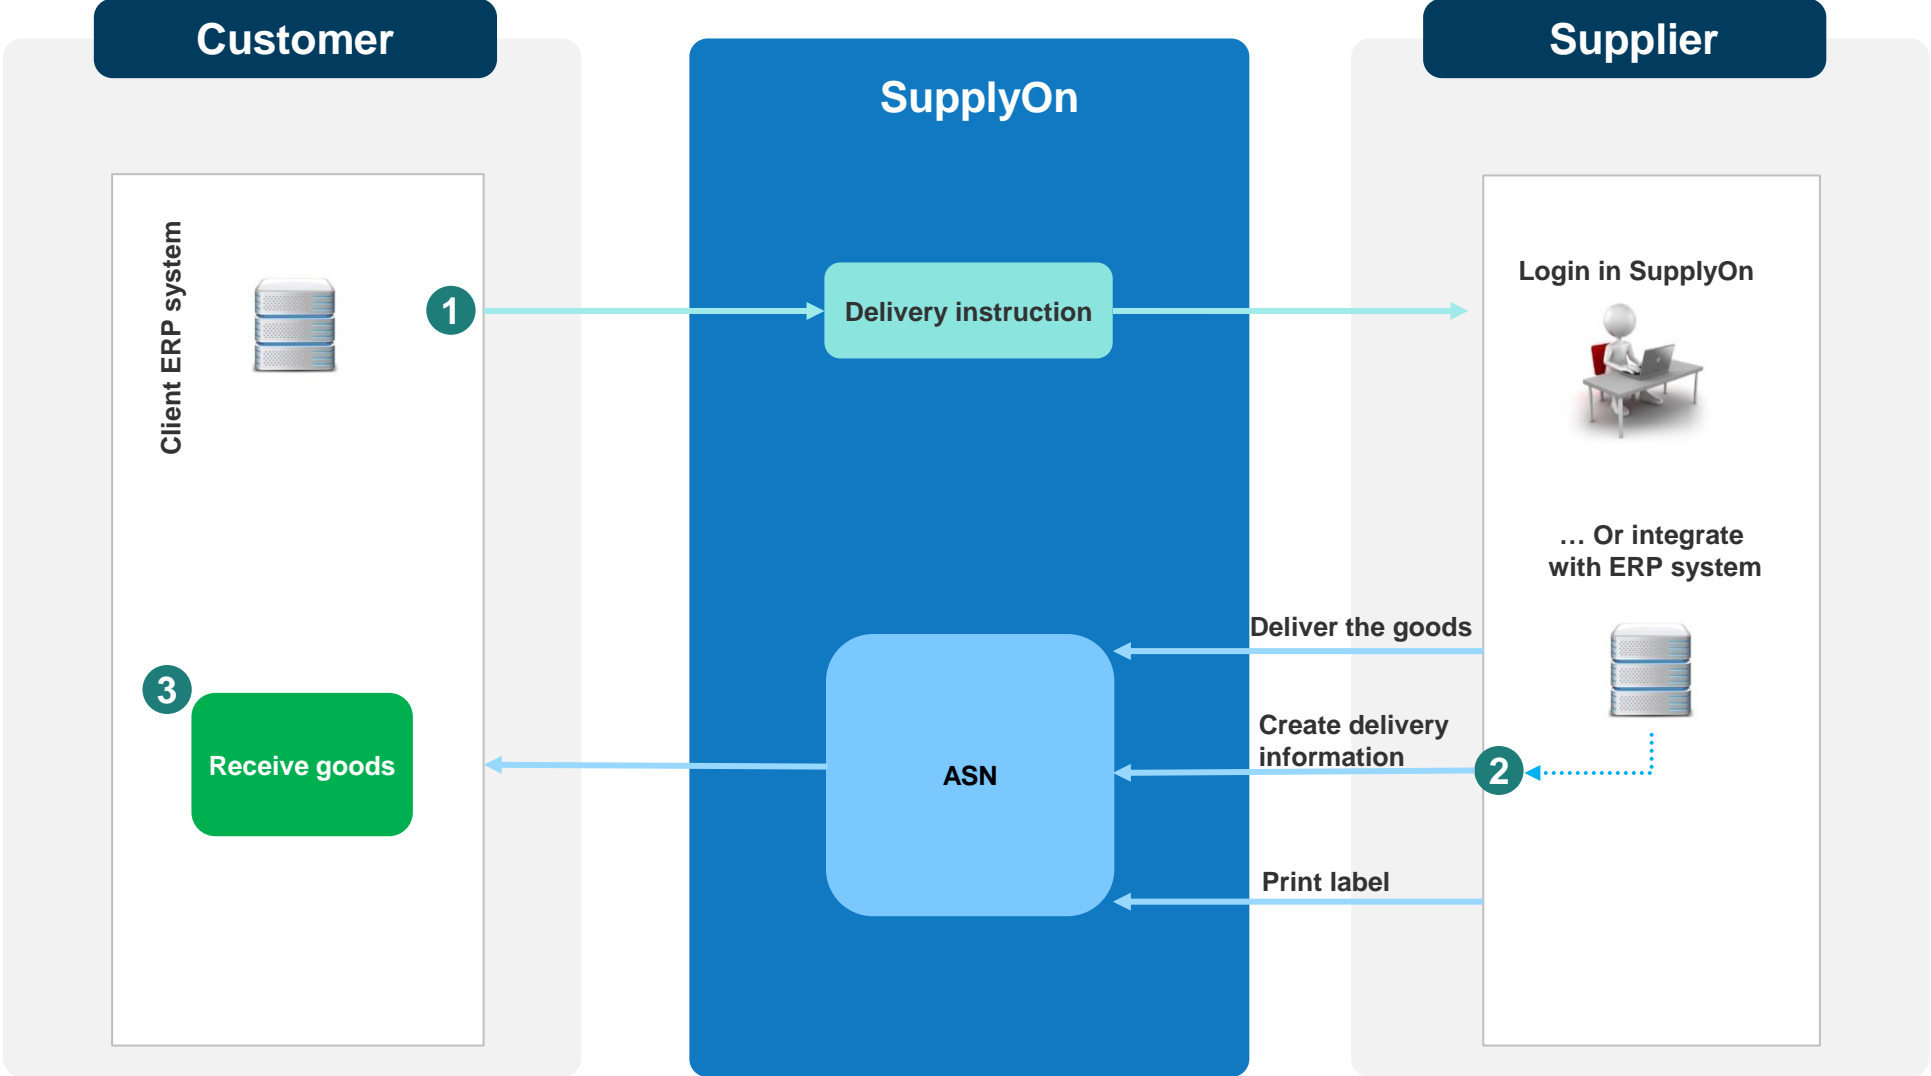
Customer

SupplyOn

Supplier

Client ERP system

1

Delivery instruction

Login in SupplyOn

… Or integrate with ERP system

Deliver the goods

3

Receive goods

ASN

Create delivery information

2

Print label